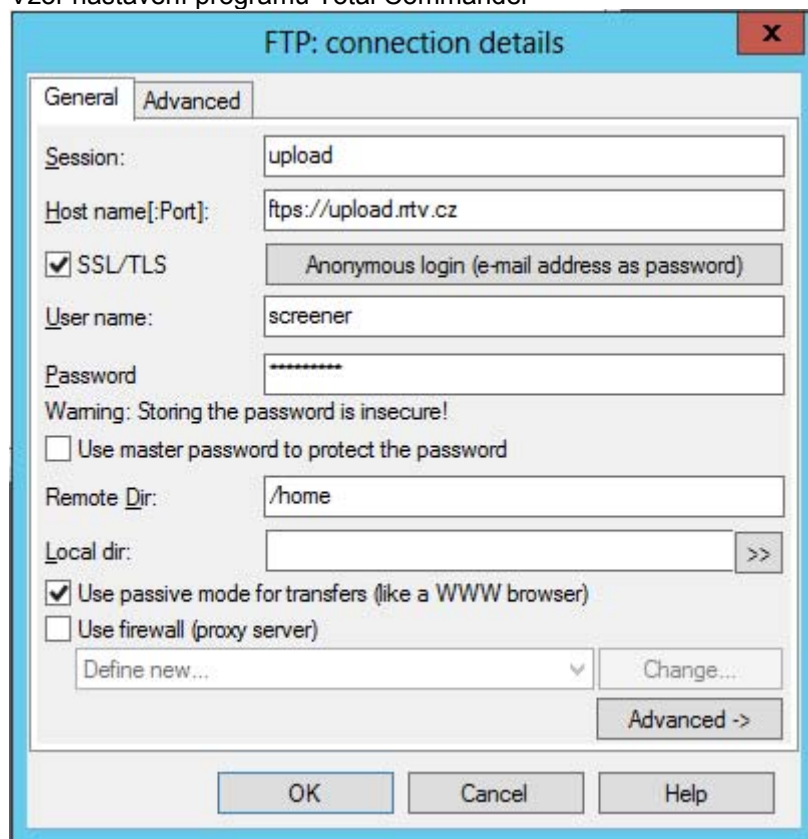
Vzor nastavení programu Total Commander

FTP: connection details

x

General

Advanced

Session:

upload

Host name[:Port]:

ftps://upload.rtv.cz

SSL/TLS

Anonymous login (e-mail address as password)

User name:

screener

Password

**********

Warning: Storing the password is insecure!

Use master password to protect the password

Remote Dir:

/home

Local dir:

>>

Use passive mode for transfers (like a WWW browser)

Use firewall (proxy server)

Define new...

Change...

Advanced ->

OK

Cancel

Help